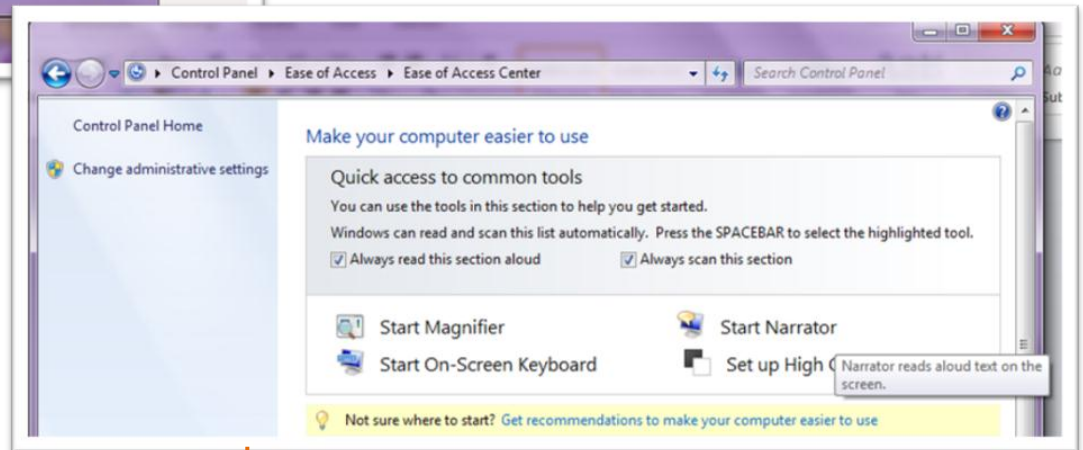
Control Panel ▸ Ease of Access ▸ Ease of Access Center

Search Control Panel

Control Panel Home

Change administrative settings

Make your computer easier to use

Quick access to common tools

You can use the tools in this section to help you get started.

Windows can read and scan this list automatically. Press the SPACEBAR to select the highlighted tool.

Always read this section aloud

Always scan this section

Start Magnifier

Start Narrator

Start On-Screen Keyboard

Set up High C

Narrator reads aloud text on the screen.

Not sure where to start? Get recommendations to make your computer easier to use